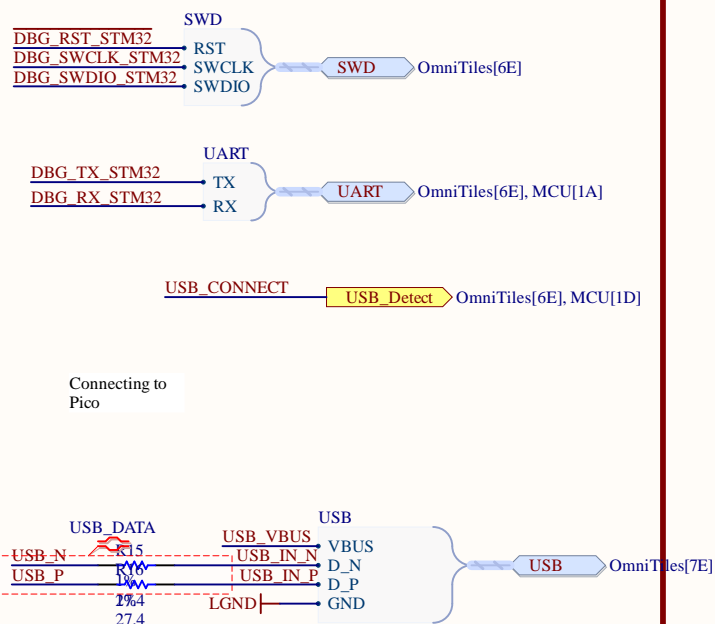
SWD
DBG_RST_STM32
DBG_SWCLK_STM32
DBG_SWDIO_STM32
RST
SWCLK
SWDIO
SWD
OmniTiles[6E]

UART
DBG_TX_STM32
DBG_RX_STM32
TX
RX
UART
OmniTiles[6E], MCU[1A]

USB_CONNECT
USB_Detect
OmniTiles[6E], MCU[1D]

Connecting to Pico

USB_DATA
USB_N
USB_P
R15
R16
1%
27.4
1%
27.4
USB_VBUS
USB_IN_N
USB_IN_P
LGND
USB
VBUS
D_N
D_P
GND
USB
OmniTiles[7E]